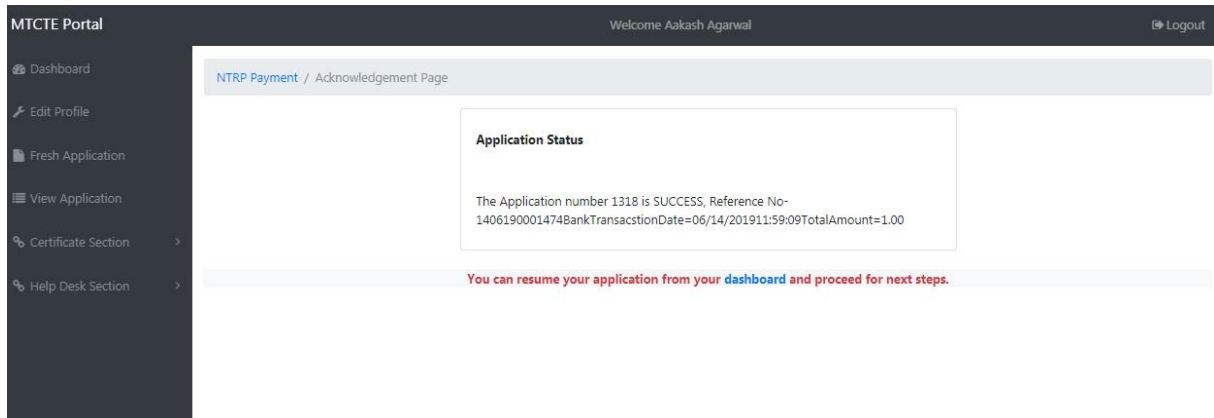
MTCTE Portal

Welcome Aakash Agarwal

Logout

Dashboard

Edit Profile

Fresh Application

View Application

Certificate Section

Help Desk Section

NTRP Payment / Acknowledgement Page

Application Status

The Application number 1318 is SUCCESS, Reference No-1406190001474BankTransacstionDate=06/14/201911:59:09TotalAmount=1.00

You can resume your application from your dashboard and proceed for next steps.